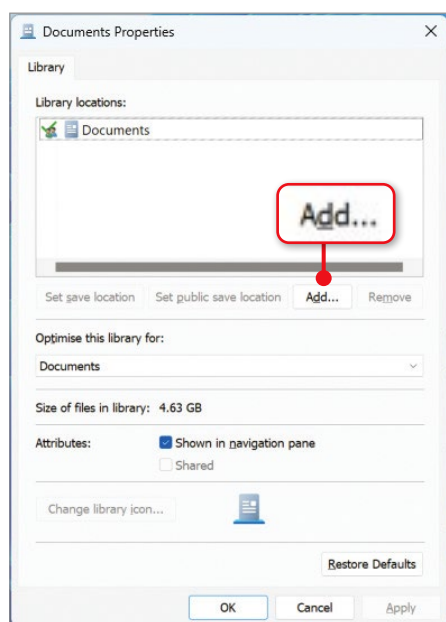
Documents Properties

Library

Library locations:

Documents

Add...

Set save location | Set public save location | Add... | Remove

Optimise this library for:

Documents

Size of files in library: 4.63 GB

Attributes: Shown in navigation pane

Shared

Change library icon...

Restore Defaults

OK | Cancel | Apply